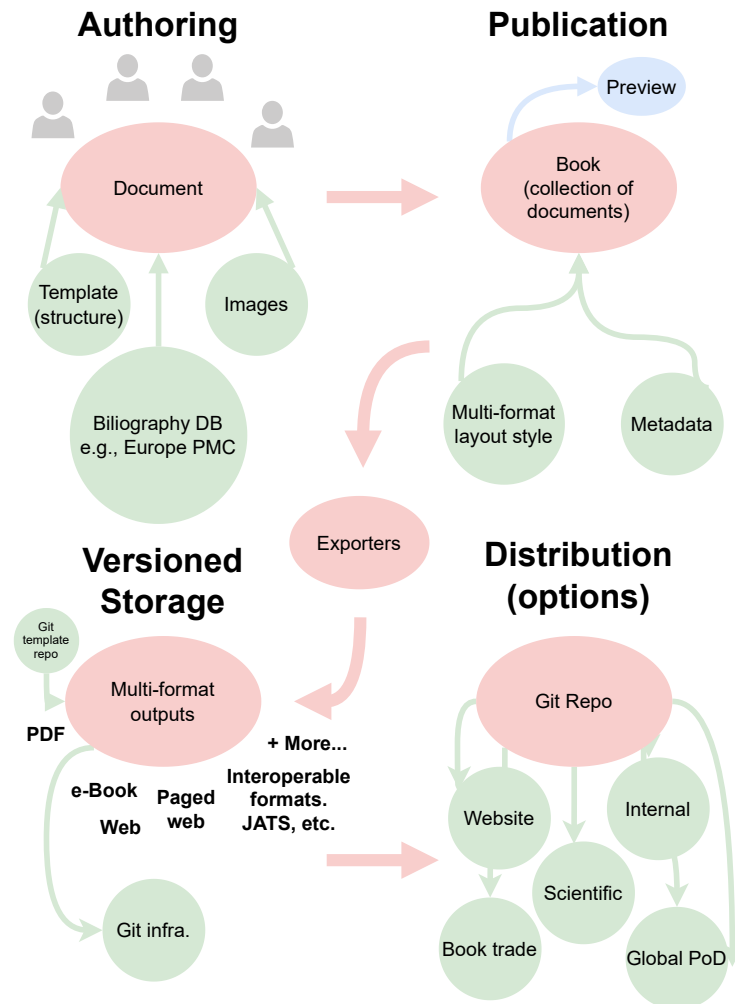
Authoring

Document

Template (structure)

Images

Biliography DB e.g., Europe PMC

Publication

Preview

Book (collection of documents)

Multi-format layout style

Metadata

Exporters

Versioned Storage

Git template repo

Multi-format outputs

PDF

e-Book

Web

Paged web

+ More...

Interoperable formats. JATS, etc.

Git infra.

Distribution (options)

Git Repo

Website

Internal

Scientific

Book trade

Global PoD